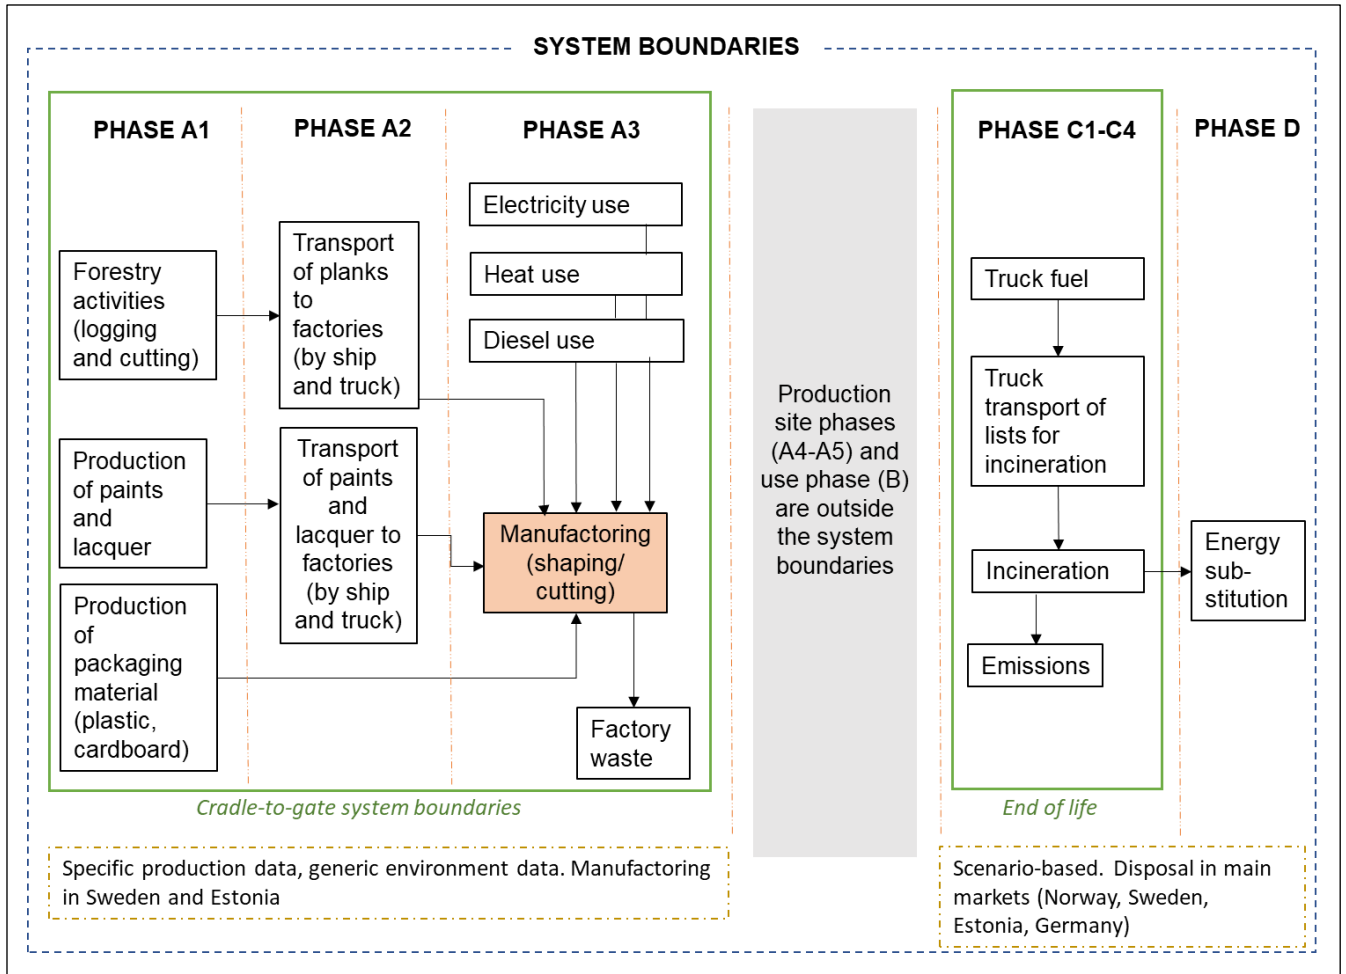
SYSTEM BOUNDARIES

PHASE A1

PHASE A2

PHASE A3

Electricity use

Heat use

Diesel use

Forestry activities (logging and cutting)

Transport of planks to factories (by ship and truck)

Production of paints and lacquer

Transport of paints and lacquer to factories (by ship and truck)

Manufactoring (shaping/ cutting)

Production of packaging material (plastic, cardboard)

Factory waste

Cradle-to-gate system boundaries

Production site phases (A4-A5) and use phase (B) are outside the system boundaries

PHASE C1-C4

PHASE D

Truck fuel

Truck transport of lists for incineration

Incineration

Energy sub-stitution

Emissions

End of life

Specific production data, generic environment data. Manufactoring in Sweden and Estonia

Scenario-based. Disposal in main markets (Norway, Sweden, Estonia, Germany)